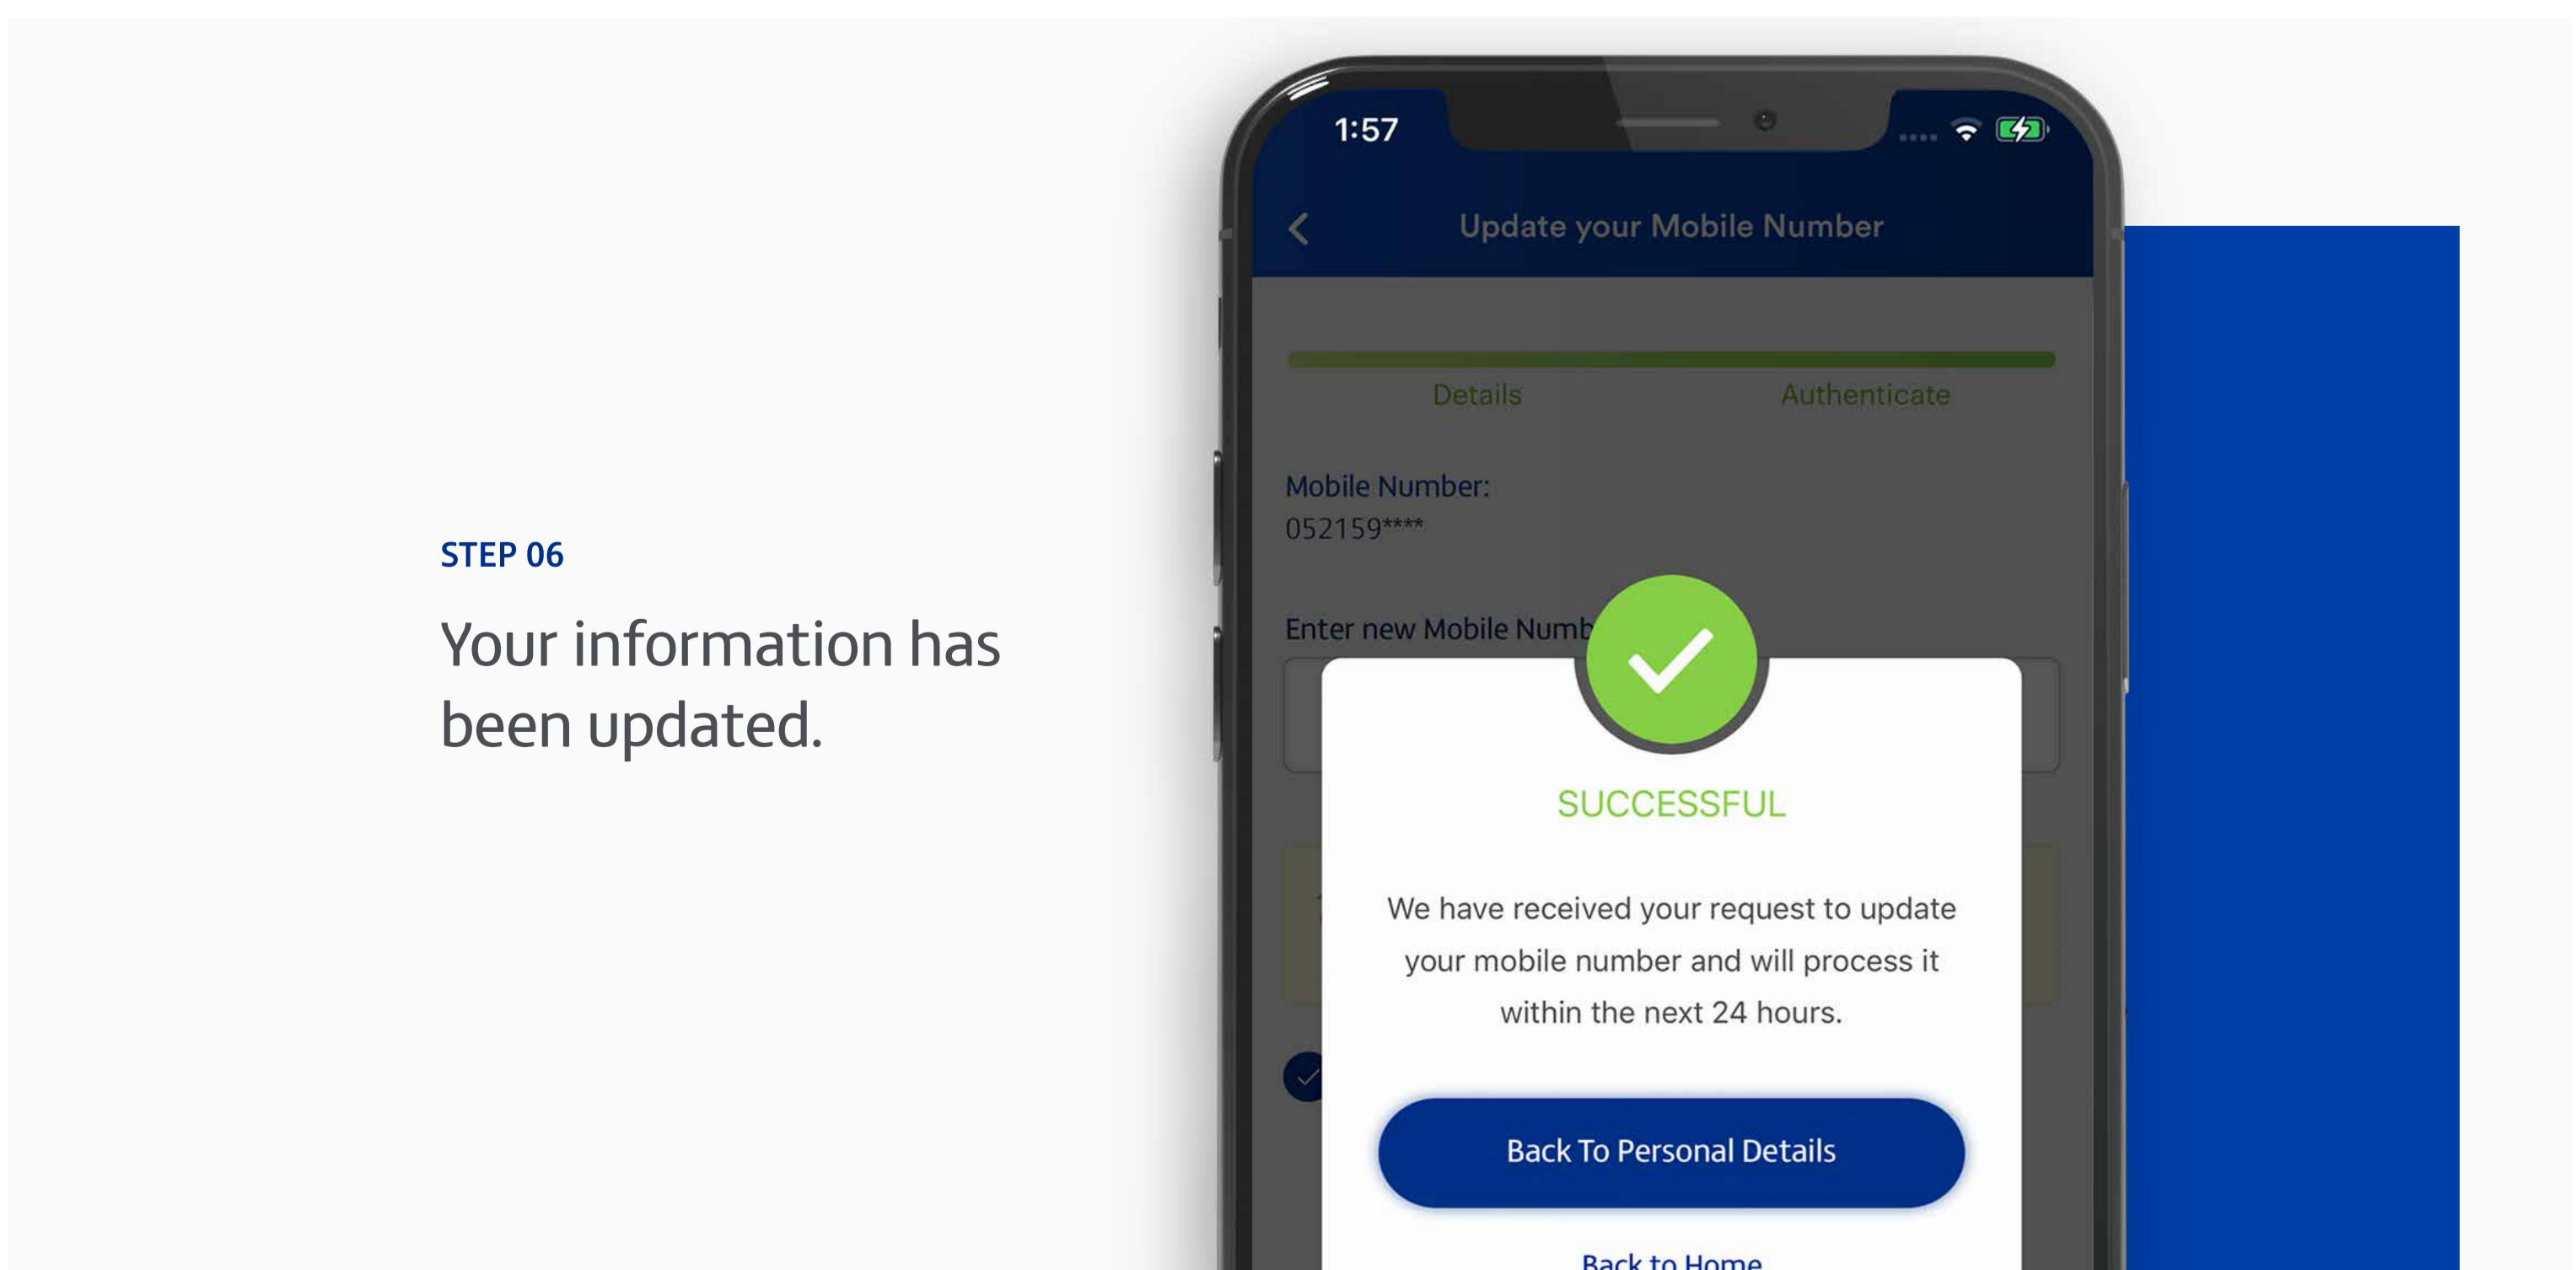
STEP 06

Your information has been updated.

1:57

Update your Mobile Number

Details

Authenticate

Mobile Number:
052159****

Enter new Mobile Numb

SUCCESSFUL

We have received your request to update your mobile number and will process it within the next 24 hours.

Back To Personal Details

Back to Home